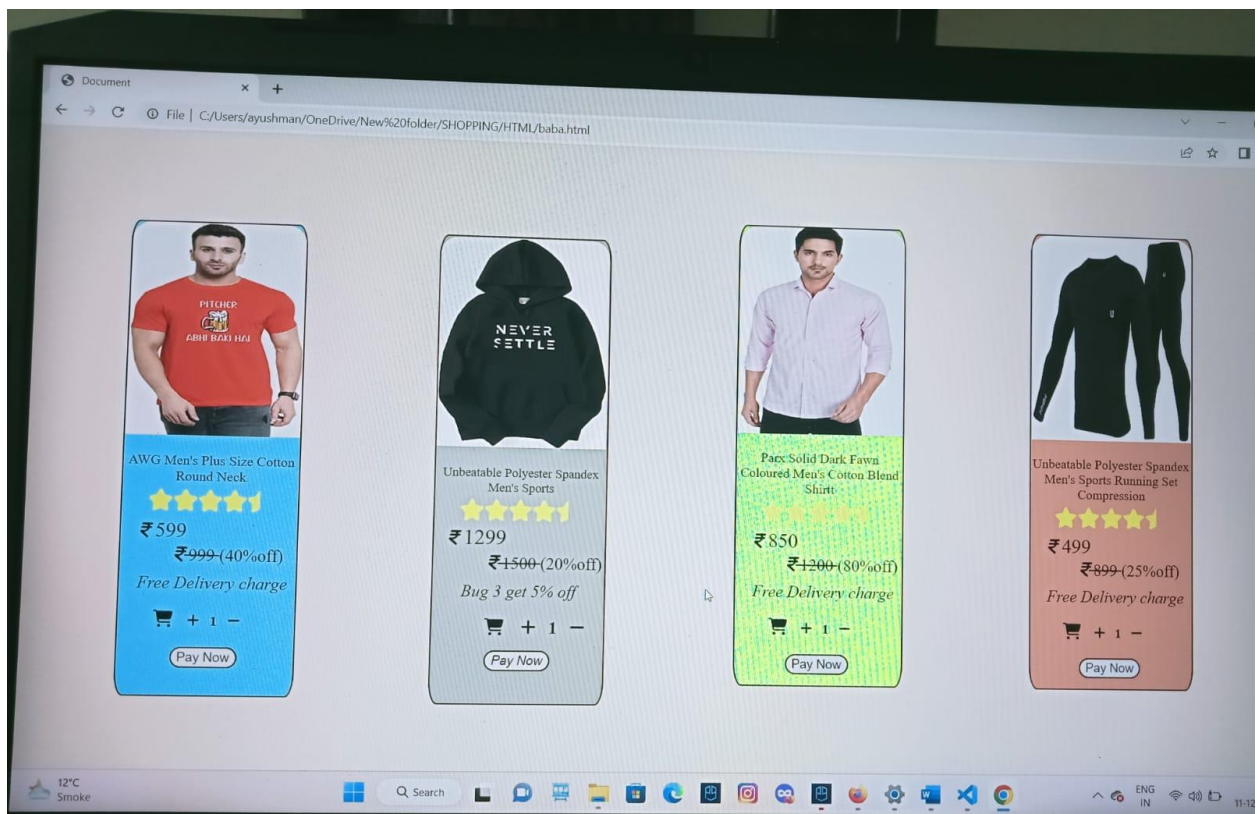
Document × +

File | C:/Users/ayushman/OneDrive/New%20folder/SHOPPING/HTML/baba.html

PITCHER ABHI BAKI HAI

AWG Men's Plus Size Cotton Round Neck

₹599

~~₹999~~ (40%off)

Free Delivery charge

+ 1 −

Pay Now

NEVER SETTLE

Unbeatable Polyester Spandex Men's Sports

₹1299

~~₹1500~~ (20%off)

Bug 3 get 5% off

+ 1 −

Pay Now

Parx Solid Dark Fawn Coloured Men's Cotton Blend Shirt

₹850

~~₹1200~~ (80%off)

Free Delivery charge

+ 1 −

Pay Now

Unbeatable Polyester Spandex Men's Sports Running Set Compression

₹499

~~₹899~~ (25%off)

Free Delivery charge

+ 1 −

Pay Now

12°C Smoke

Search

ENG IN

11-12